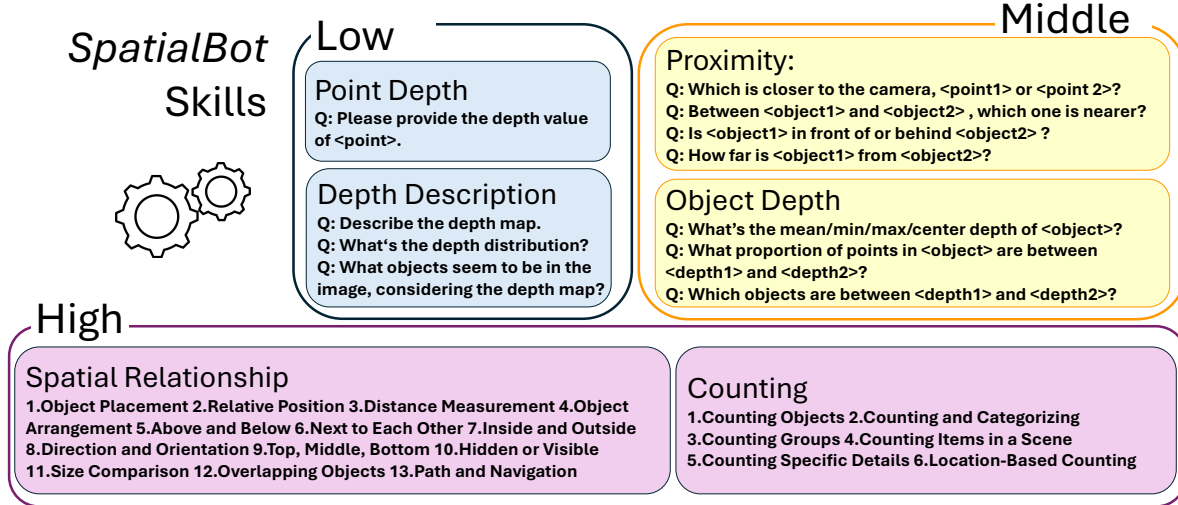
SpatialBot Skills

Low

Point Depth
Q: Please provide the depth value of <point>.

Depth Description
Q: Describe the depth map.
Q: What's the depth distribution?
Q: What objects seem to be in the image, considering the depth map?

Middle

Proximity:
Q: Which is closer to the camera, <point1> or <point 2>?
Q: Between <object1> and <object2> , which one is nearer?
Q: Is <object1> in front of or behind <object2> ?
Q: How far is <object1> from <object2>?

Object Depth
Q: What's the mean/min/max/center depth of <object>?
Q: What proportion of points in <object> are between <depth1> and <depth2>?
Q: Which objects are between <depth1> and <depth2>?

High

Spatial Relationship
1.Object Placement 2.Relative Position 3.Distance Measurement 4.Object Arrangement 5.Above and Below 6.Next to Each Other 7.Inside and Outside 8.Direction and Orientation 9.Top, Middle, Bottom 10.Hidden or Visible 11.Size Comparison 12.Overlapping Objects 13.Path and Navigation

Counting
1.Counting Objects 2.Counting and Categorizing 3.Counting Groups 4.Counting Items in a Scene 5.Counting Specific Details 6.Location-Based Counting